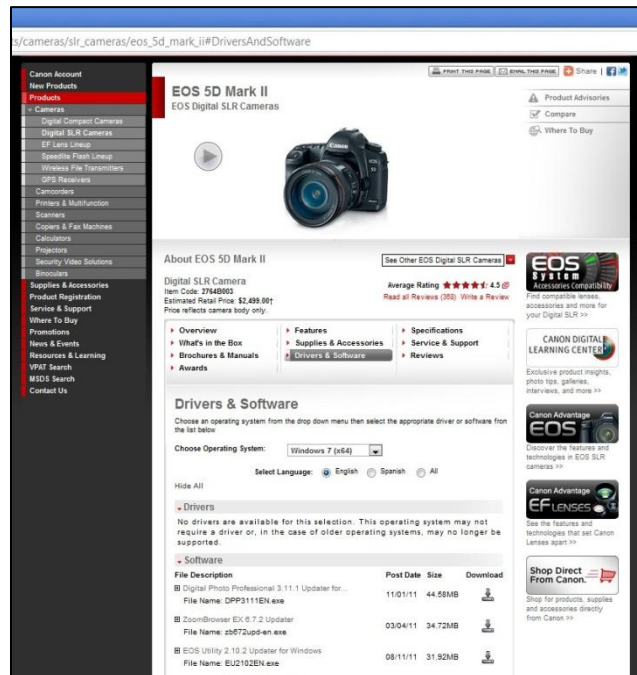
s/cameras/slr_cameras/eos_5d_mark_ii#DriversAndSoftware

Canon Account
New Products
Products
Cameras
Digital Compact Cameras
Digital SLR Cameras
EF Lens Lineup
Speedlite Flash Lineup
Wireless File Transmitters
GPS Receivers
Camcorders
Printers & Multifunction
Scanners
Copiers & Fax Machines
Calculators
Projectors
Security Video Solutions
Binoculars
Supplies & Accessories
Product Registration
Service & Support
Where To Buy
Promotions
News & Events
Resources & Learning
VPAT Search
MSDS Search
Contact Us

PRINT THIS PAGE | EMAIL THIS PAGE | Share

EOS 5D Mark II
EOS Digital SLR Cameras

Product Advisories
Compare
Where To Buy

About EOS 5D Mark II

See Other EOS Digital SLR Cameras

Digital SLR Camera
Item Code: 2764B003
Estimated Retail Price: $2,499.00†
Price reflects camera body only.

Average Rating 4.5
Read all Reviews (368) Write a Review

Overview | Features | Specifications
What's in the Box | Supplies & Accessories | Service & Support
Brochures & Manuals | Drivers & Software | Reviews
Awards

Drivers & Software

Choose an operating system from the drop down menu then select the appropriate driver or software from the list below

Choose Operating System: Windows 7 (x64)

Select Language: English Spanish All

Hide All

Drivers

No drivers are available for this selection. This operating system may not require a driver or, in the case of older operating systems, may no longer be supported.

Software

| File Description | Post Date | Size | Download |
|---|---|---|---|
| Digital Photo Professional 3.11.1 Updater for... File Name: DPP3111EN.exe | 11/01/11 | 44.58MB | |
| ZoomBrowser EX 6.7.2 Updater File Name: zb672upd-en.exe | 03/04/11 | 34.72MB | |
| EOS Utility 2.10.2 Updater for Windows File Name: EU2102EN.exe | 08/11/11 | 31.92MB | |

EOS System
Accessories Compatibility
Find compatible lenses, accessories and more for your Digital SLR >>

CANON DIGITAL LEARNING CENTER
Exclusive product insights, photo tips, galleries, interviews, and more >>

Canon Advantage
EOS
Discover the features and technologies in EOS SLR cameras >>

Canon Advantage
EF LENSES
See the features and technologies that set Canon Lenses apart >>

Shop Direct From Canon.
Shop for products, supplies and accessories directly from Canon >>